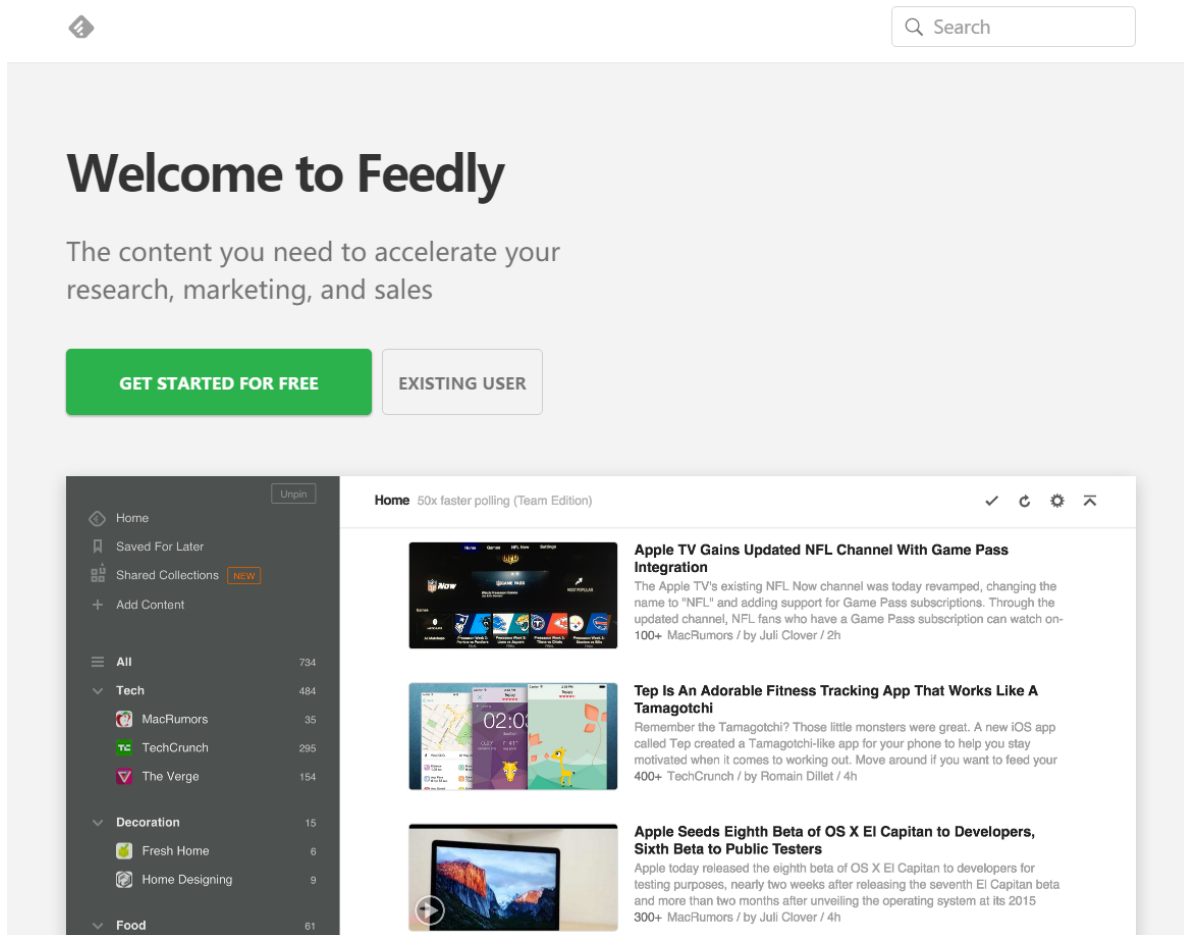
Search

Welcome to Feedly

The content you need to accelerate your research, marketing, and sales

GET STARTED FOR FREE

EXISTING USER

Unpin

Home

Saved For Later

Shared Collections NEW

Add Content

All 734

Tech 484

MacRumors 35

TechCrunch 295

The Verge 154

Decoration 15

Fresh Home 6

Home Designing 9

Food 61

Home 50x faster polling (Team Edition)

Apple TV Gains Updated NFL Channel With Game Pass Integration
The Apple TV's existing NFL Now channel was today revamped, changing the name to "NFL" and adding support for Game Pass subscriptions. Through the updated channel, NFL fans who have a Game Pass subscription can watch on-
100+ MacRumors / by Juli Clover / 2h

Tep Is An Adorable Fitness Tracking App That Works Like A Tamagotchi
Remember the Tamagotchi? Those little monsters were great. A new iOS app called Tep created a Tamagotchi-like app for your phone to help you stay motivated when it comes to working out. Move around if you want to feed your
400+ TechCrunch / by Romain Dillet / 4h

Apple Seeds Eighth Beta of OS X El Capitan to Developers, Sixth Beta to Public Testers
Apple today released the eighth beta of OS X El Capitan to developers for testing purposes, nearly two weeks after releasing the seventh El Capitan beta and more than two months after unveiling the operating system at its 2015
300+ MacRumors / by Juli Clover / 4h